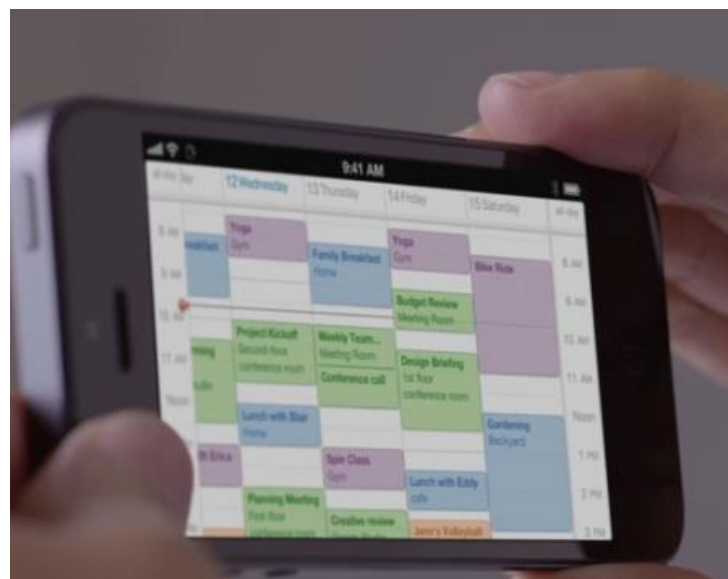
9:41 AM

all-day

12 Wednesday

13 Thursday

14 Friday

15 Saturday

all-day

8 AM

9 AM

10 AM

11 AM

Noon

eakfast

Yoga
Gym

Family Breakfast
Home

Yoga
Gym

Bike Ride

Budget Review
Meeting Room

Project Kickoff
Second-floor conference room

Weekly Team...
Meeting Room

Design Briefing
1st floor conference room

Conference call

Lunch with Blair
Home

Gardening
Backyard

th Erica

Spin Class
Gym

Lunch with Emily
cafe

Planning Meeting
First floor

Creative review

Jenn's Volleyball

8 AM

9 AM

10 AM

11 AM

Noon

1 PM

2 PM

3 PM